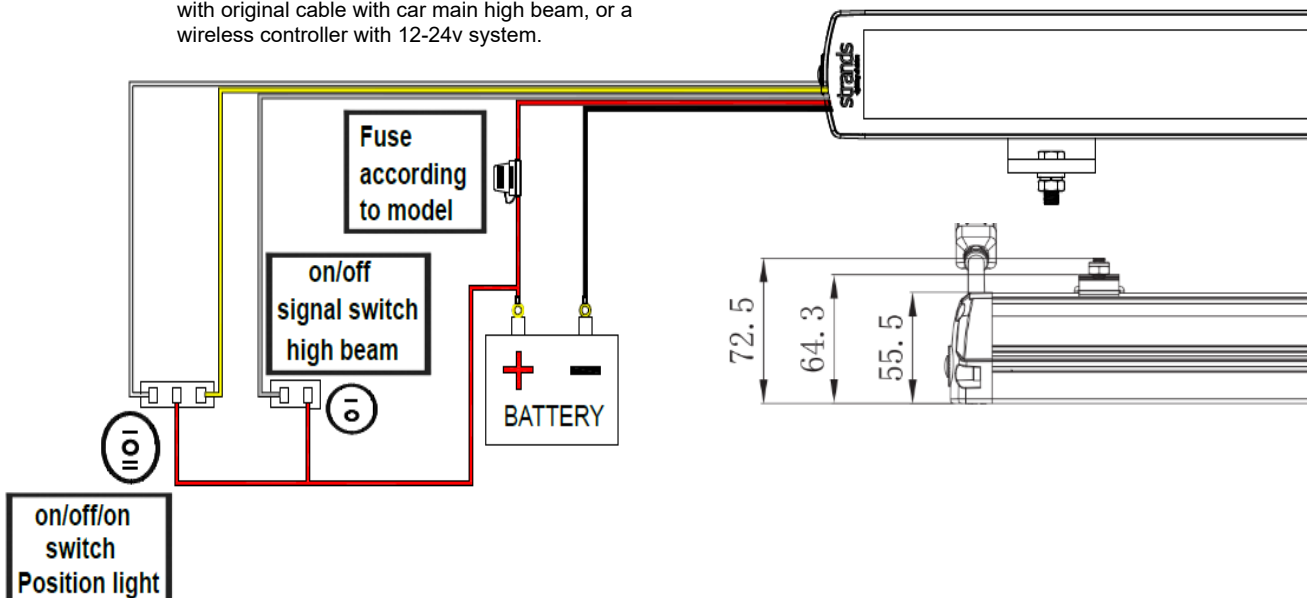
with original cable with car main high beam, or a wireless controller with 12-24v system.

strands

Fuse according to model

on/off signal switch high beam

+ −

BATTERY

72.5

64.3

55.5

on/off/on switch Position light